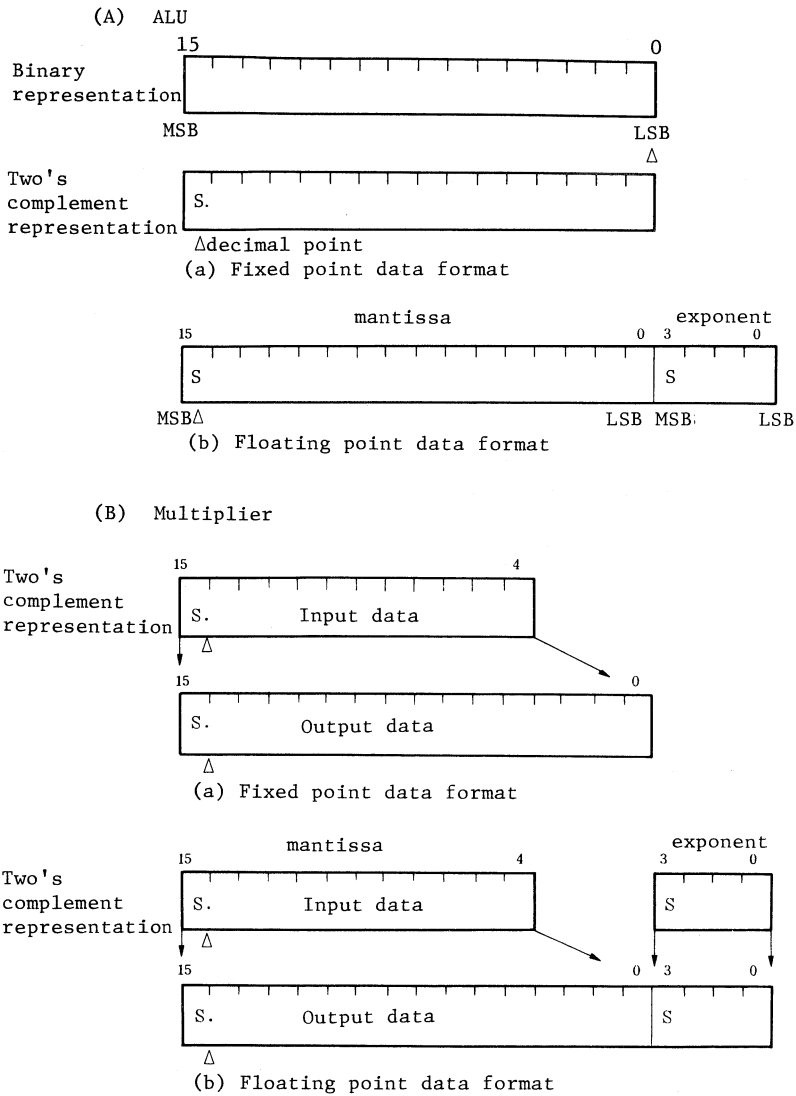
(A) ALU

15 0

Binary representation

MSB LSB

Δ

Two's complement representation

S.

Δdecimal point

(a) Fixed point data format

mantissa exponent

15 0 3 0

S S

MSBΔ LSB MSB LSB

(b) Floating point data format

(B) Multiplier

Two's complement representation

15 4

S. Input data

Δ

15 0

S. Output data

Δ

(a) Fixed point data format

mantissa exponent

15 4 3 0

Two's complement representation

S. Input data S

Δ

15 0 3 0

S. Output data S

Δ

(b) Floating point data format